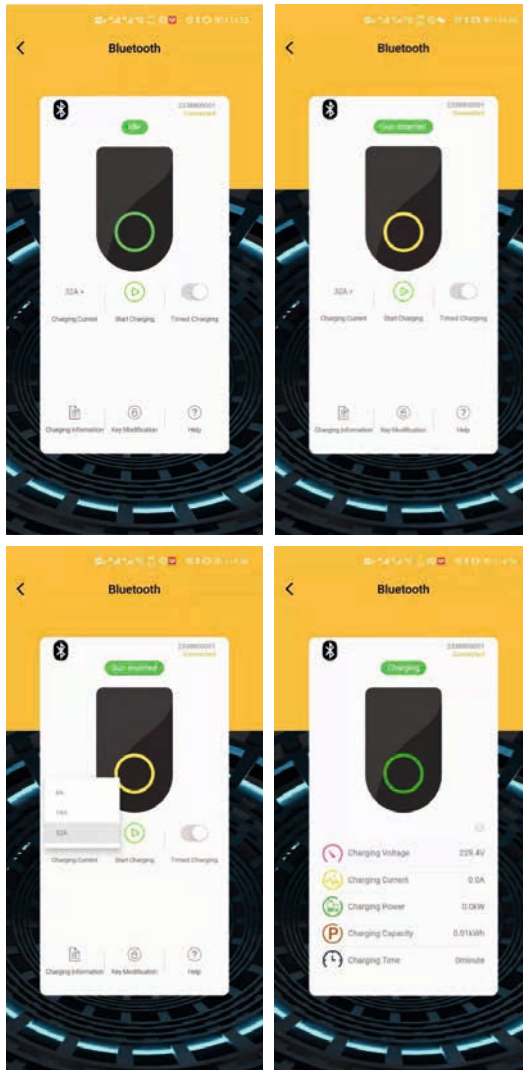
Bluetooth

2339800001
Connected

Idle

32A

Charging Current

Start Charging

Timed Charging

Charging Information

Key Modification

Help

Bluetooth

2339800001
Connected

Gun inserted

32A

Charging Current

Start Charging

Timed Charging

Charging Information

Key Modification

Help

Bluetooth

2339800001
Connected

Gun inserted

8A

16A

32A

Charging Current

Start Charging

Timed Charging

Charging Information

Key Modification

Help

Bluetooth

2339800001
Connected

Charging

Charging Voltage 229.4V

Charging Current 0.0A

Charging Power 0.0kW

Charging Capacity 0.01kWh

Charging Time 0minute